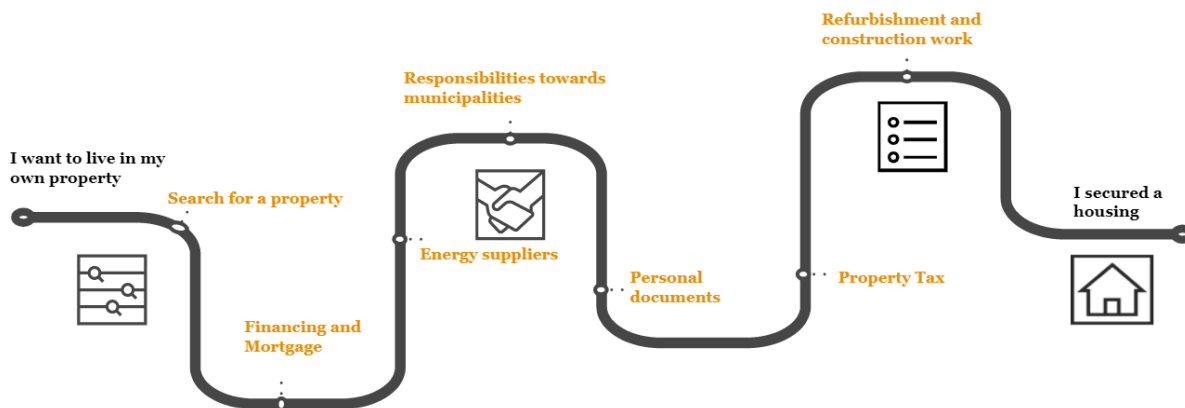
I want to live in my own property

Search for a property

Financing and Mortgage

Energy suppliers

Responsibilities towards municipalities

Personal documents

Property Tax

Refurbishment and construction work

I secured a housing